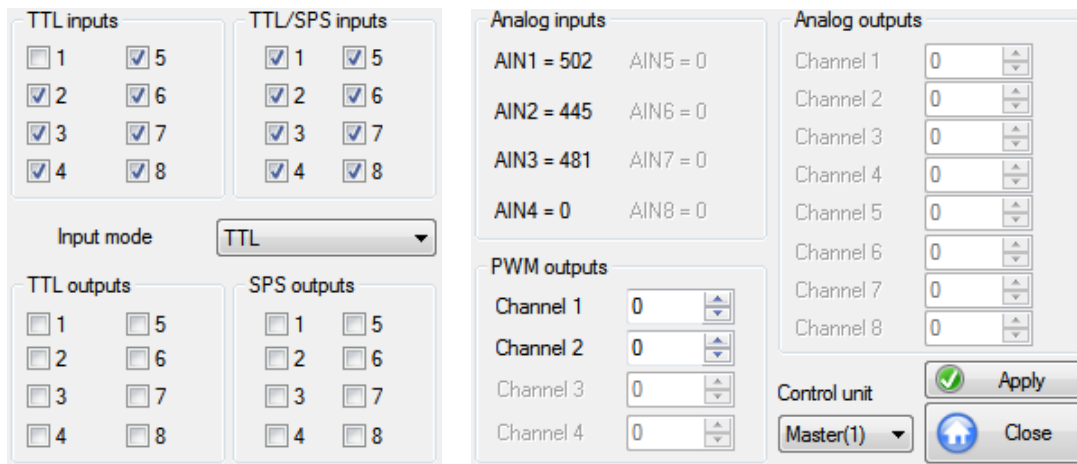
TTL inputs
1 5
2 6
3 7
4 8

TTL/SPS inputs
1 5
2 6
3 7
4 8

Input mode TTL

TTL outputs
1 5
2 6
3 7
4 8

SPS outputs
1 5
2 6
3 7
4 8

Analog inputs
AIN1 = 502 AIN5 = 0
AIN2 = 445 AIN6 = 0
AIN3 = 481 AIN7 = 0
AIN4 = 0 AIN8 = 0

PWM outputs
Channel 1 0
Channel 2 0
Channel 3 0
Channel 4 0

Analog outputs
Channel 1 0
Channel 2 0
Channel 3 0
Channel 4 0
Channel 5 0
Channel 6 0
Channel 7 0
Channel 8 0

Control unit
Master(1)

Apply
Close